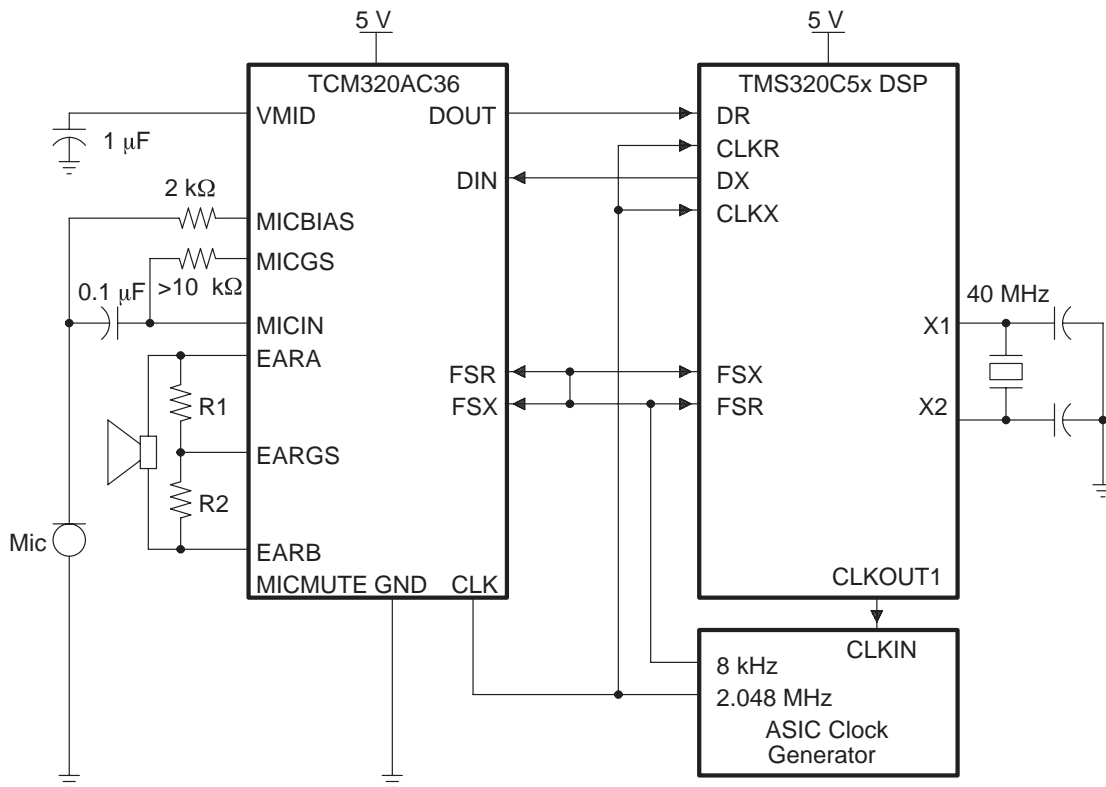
5 V

5 V

TCM320AC36

TMS320C5x DSP

VMID

DOUT

DR

1 $\mu$F

CLKR

DIN

DX

2 k$\Omega$

MICBIAS

CLKX

MICGS

0.1 $\mu$F

>10 k$\Omega$

40 MHz

MICIN

X1

EARA

FSR

FSX

FSX

FSR

R1

X2

EARGS

R2

Mic

EARB

MICMUTE GND

CLK

CLKOUT1

CLKIN

8 kHz

2.048 MHz

ASIC Clock Generator